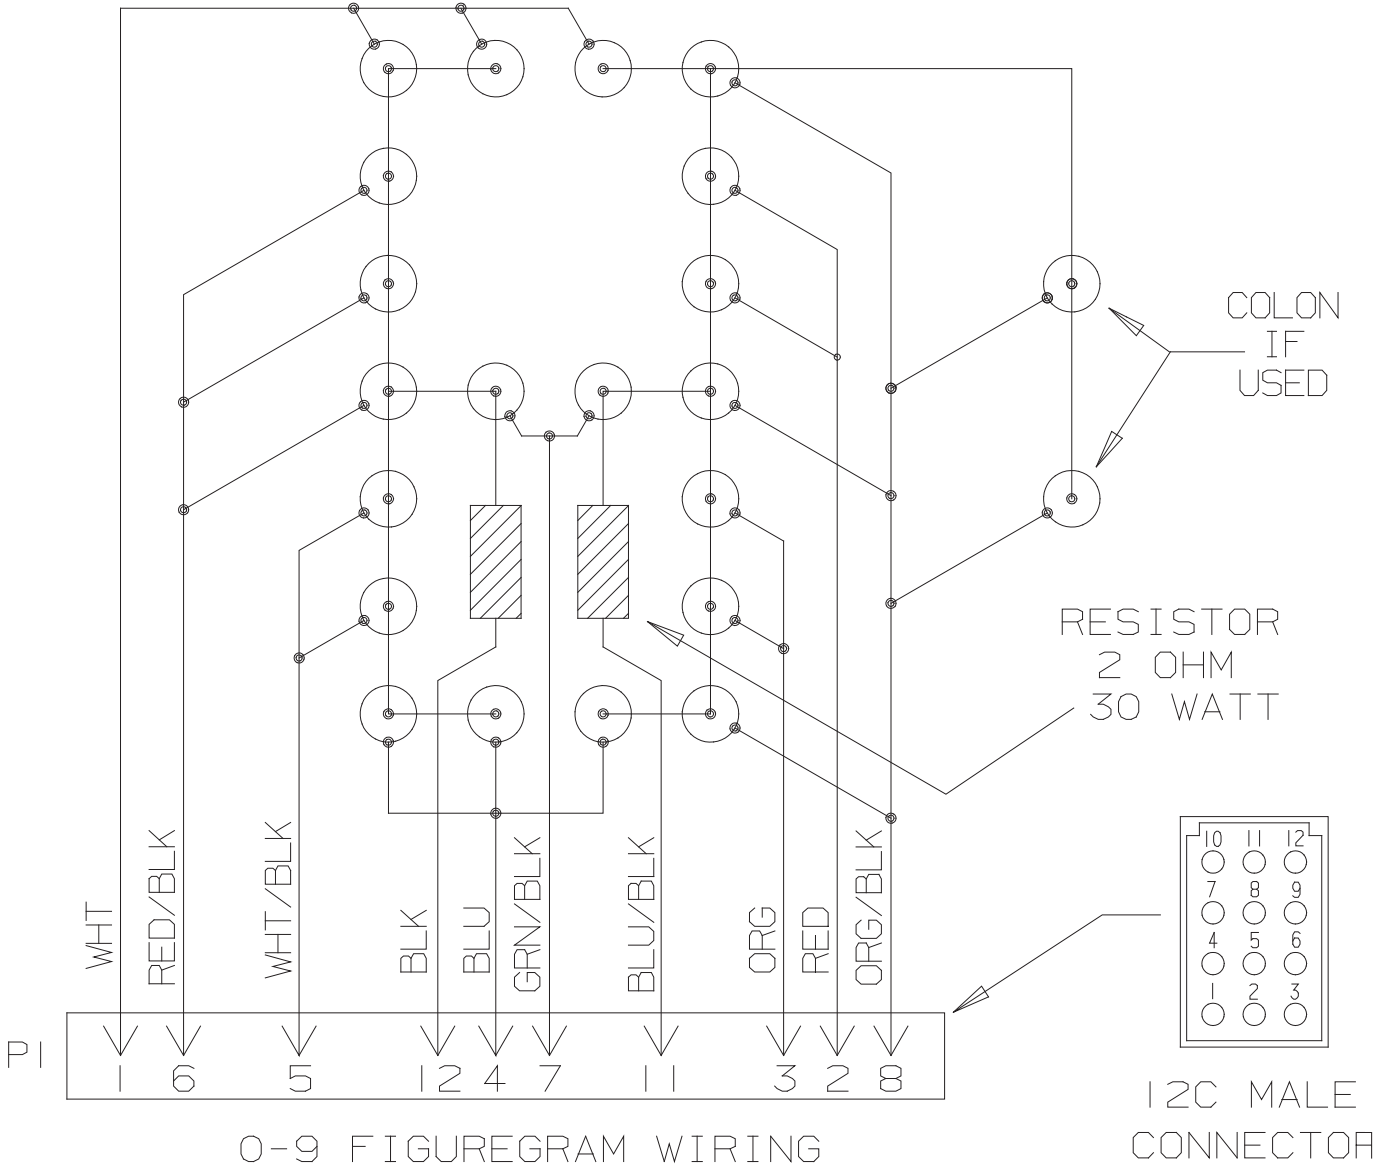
COLON
IF
USED

RESISTOR
2 OHM
30 WATT

WHT
RED/BLK
WHT/BLK
BLK
BLU
GRN/BLK
BLU/BLK
ORG
RED
ORG/BLK

| 10 | 11 | 12 |
|---|---|---|
| 7 | 8 | 9 |
| 4 | 5 | 6 |
| 1 | 2 | 3 |

P1
1 6 5 12 4 7 11 3 2 8

12C MALE
CONNECTOR

0-9 FIGUREGRAM WIRING